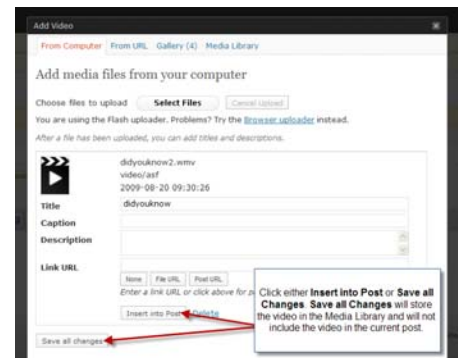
Add Video

From Computer From URL Gallery (4) Media Library

Add media files from your computer

Choose files to upload Select Files Cancel Upload

You are using the Flash uploader. Problems? Try the Browser uploader instead.

After a file has been uploaded, you can add titles and descriptions.

didyouknow2.wmv
video/asf
2009-08-20 09:30:26

Title didyouknow

Caption

Description

Link URL

None File URL Post URL

Enter a link URL or click above for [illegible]

Insert into Post Delete

Save all changes

Click either **Insert into Post** or **Save all Changes**. **Save all Changes** will store the video in the Media Library and will not include the video in the current post.